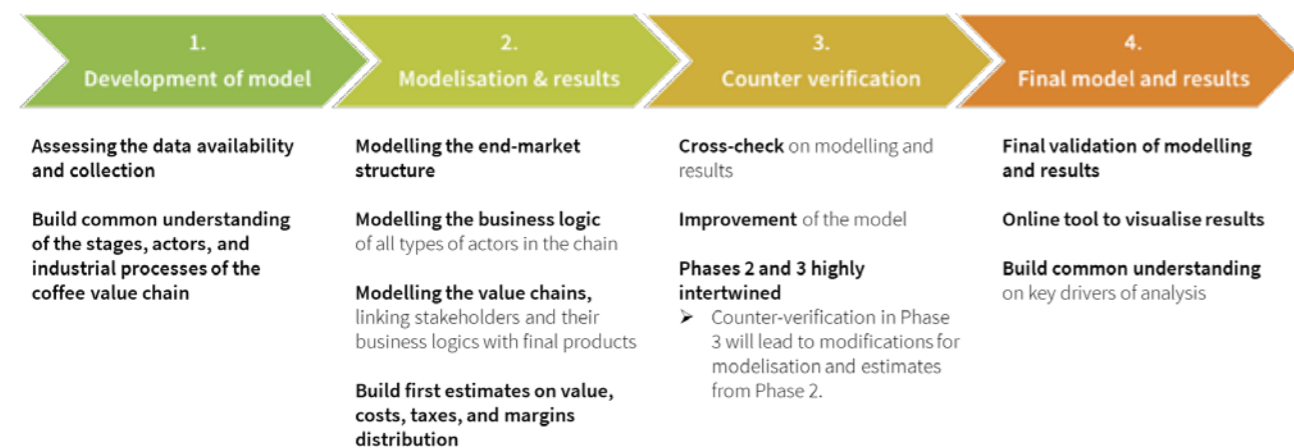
1.
Development of model

2.
Modelisation & results

3.
Counter verification

4.
Final model and results

Assessing the data availability and collection

Build common understanding of the stages, actors, and industrial processes of the coffee value chain

Modelling the end-market structure

Modelling the business logic of all types of actors in the chain

Modelling the value chains, linking stakeholders and their business logics with final products

Build first estimates on value, costs, taxes, and margins distribution

Cross-check on modelling and results

Improvement of the model

Phases 2 and 3 highly intertwined

➢ Counter-verification in Phase 3 will lead to modifications for modelisation and estimates from Phase 2.

Final validation of modelling and results

Online tool to visualise results

Build common understanding on key drivers of analysis